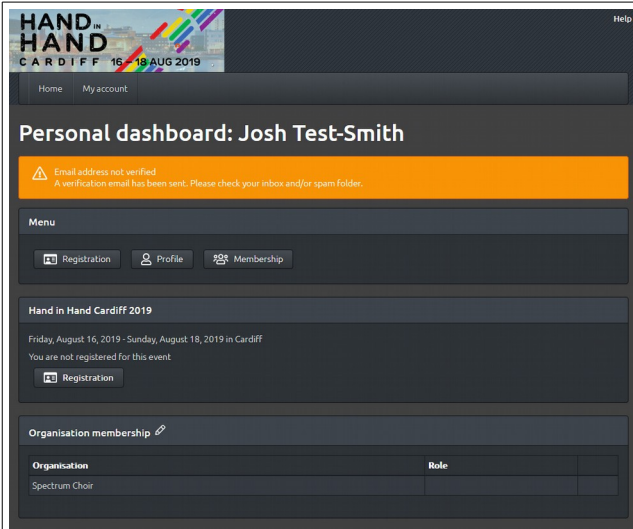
HAND IN HAND
CARDIFF 16 – 18 AUG 2019

Help

Home My account

Personal dashboard: Josh Test-Smith

Email address not verified
A verification email has been sent. Please check your inbox and/or spam folder.

Menu

Registration Profile Membership

Hand in Hand Cardiff 2019

Friday, August 16, 2019 - Sunday, August 18, 2019 in Cardiff
You are not registered for this event

Registration

Organisation membership

| Organisation | Role | |
|---|---|---|
| Spectrum Choir | | |